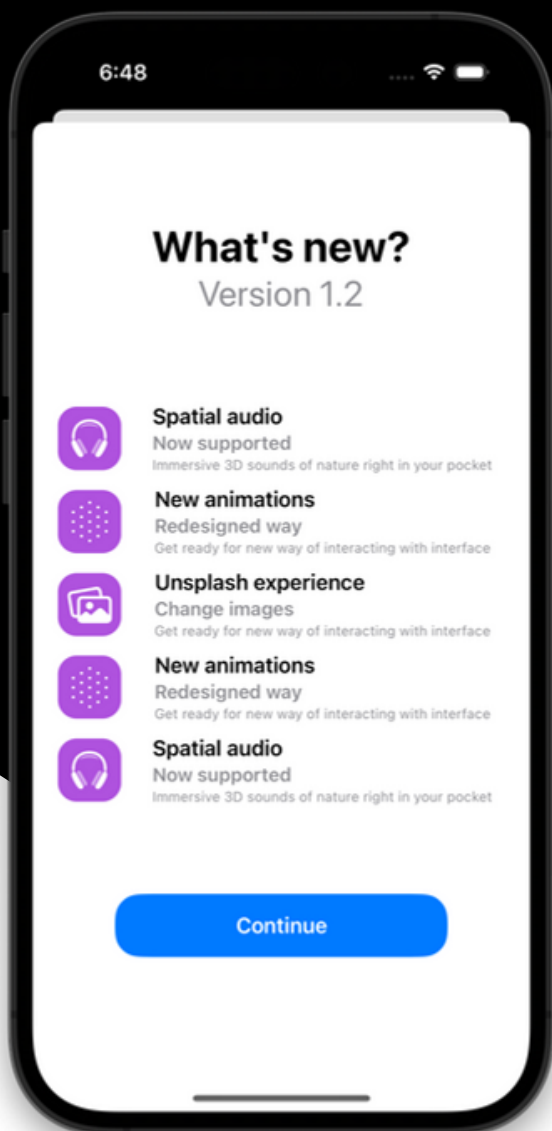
6:48

What's new?
Version 1.2

Spatial audio
Now supported
Immersive 3D sounds of nature right in your pocket

New animations
Redesigned way
Get ready for new way of interacting with interface

Unsplash experience
Change images
Get ready for new way of interacting with interface

New animations
Redesigned way
Get ready for new way of interacting with interface

Spatial audio
Now supported
Immersive 3D sounds of nature right in your pocket

Continue